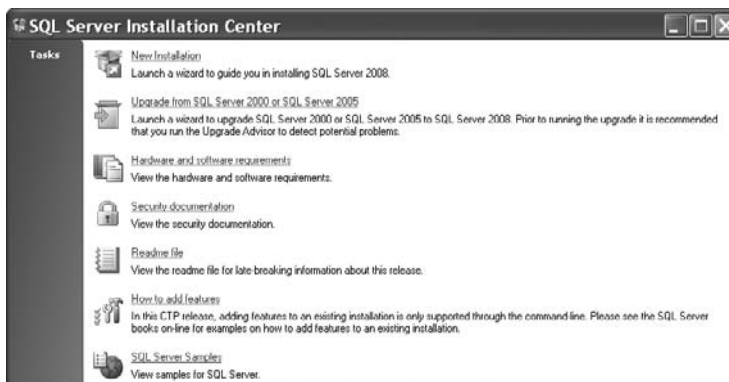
SQL Server Installation Center

Tasks

New Installation
Launch a wizard to guide you in installing SQL Server 2008.

Upgrade from SQL Server 2000 or SQL Server 2005
Launch a wizard to upgrade SQL Server 2000 or SQL Server 2005 to SQL Server 2008. Prior to running the upgrade it is recommended that you run the Upgrade Advisor to detect potential problems.

Hardware and software requirements
View the hardware and software requirements.

Security documentation
View the security documentation.

Readme file
View the readme file for late-breaking information about this release.

How to add features
In this CTP release, adding features to an existing installation is only supported through the command line. Please see the SQL Server books on-line for examples on how to add features to an existing installation.

SQL Server Samples
View samples for SQL Server.